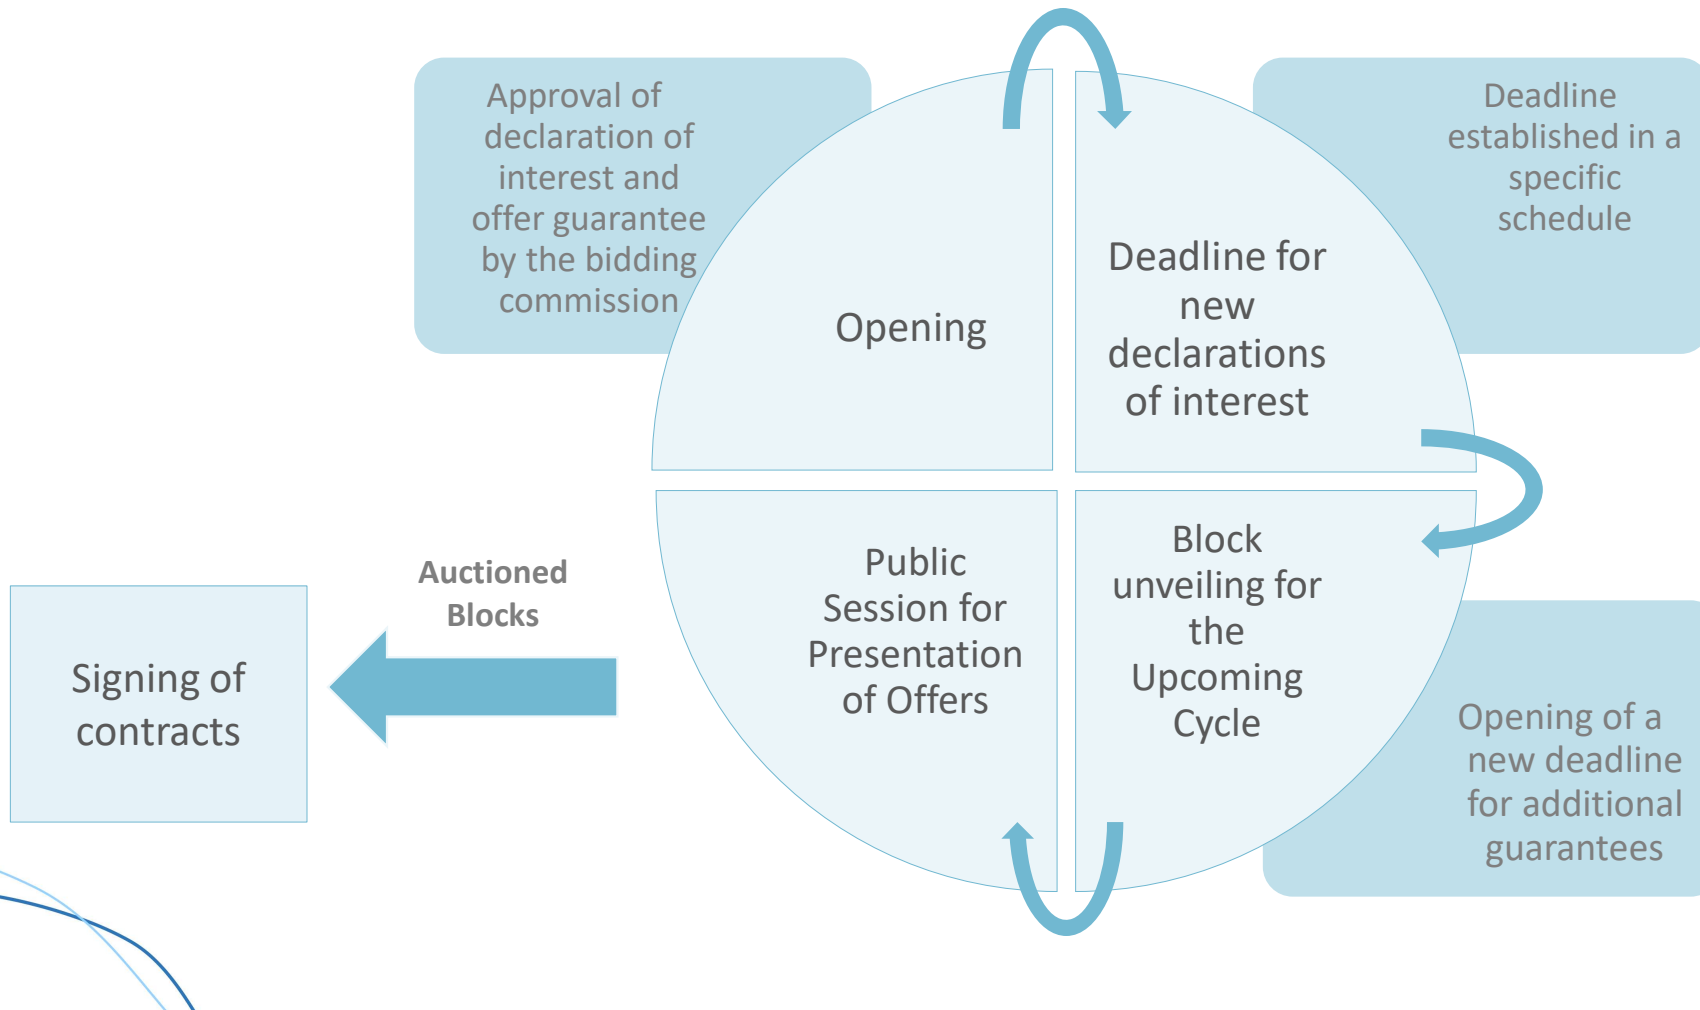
Approval of declaration of interest and offer guarantee by the bidding commission

Opening

Deadline for new declarations of interest

Deadline established in a specific schedule

Auctioned Blocks

Signing of contracts

Public Session for Presentation of Offers

Block unveiling for the Upcoming Cycle

Opening of a new deadline for additional guarantees